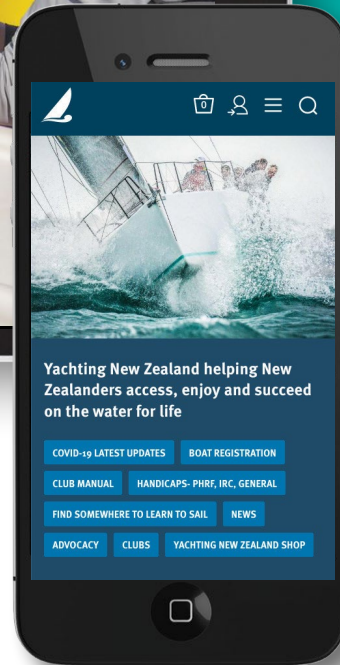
0

Yachting New Zealand helping New Zealanders access, enjoy and succeed on the water for life

COVID-19 LATEST UPDATES
BOAT REGISTRATION
CLUB MANUAL
HANDICAPS- PHRF, IRC, GENERAL
FIND SOMEWHERE TO LEARN TO SAIL
NEWS
ADVOCACY
CLUBS
YACHTING NEW ZEALAND SHOP